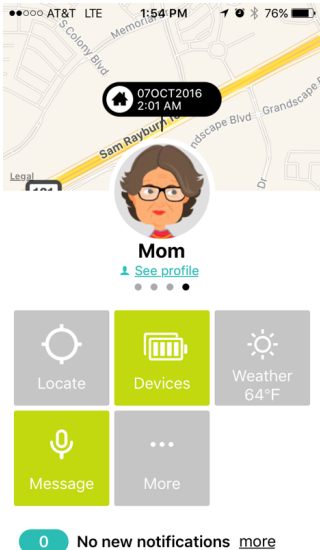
●●○○○ AT&T LTE 1:54 PM 76%

S Colony Blvd

Memorial

07OCT2016
2:01 AM

Sam Rayburn T

ndscape Blvd

Grandscape B

Dr

Legal

121

Mom

See profile

Locate

Devices

Weather
64°F

Message

More

0

No new notifications

more